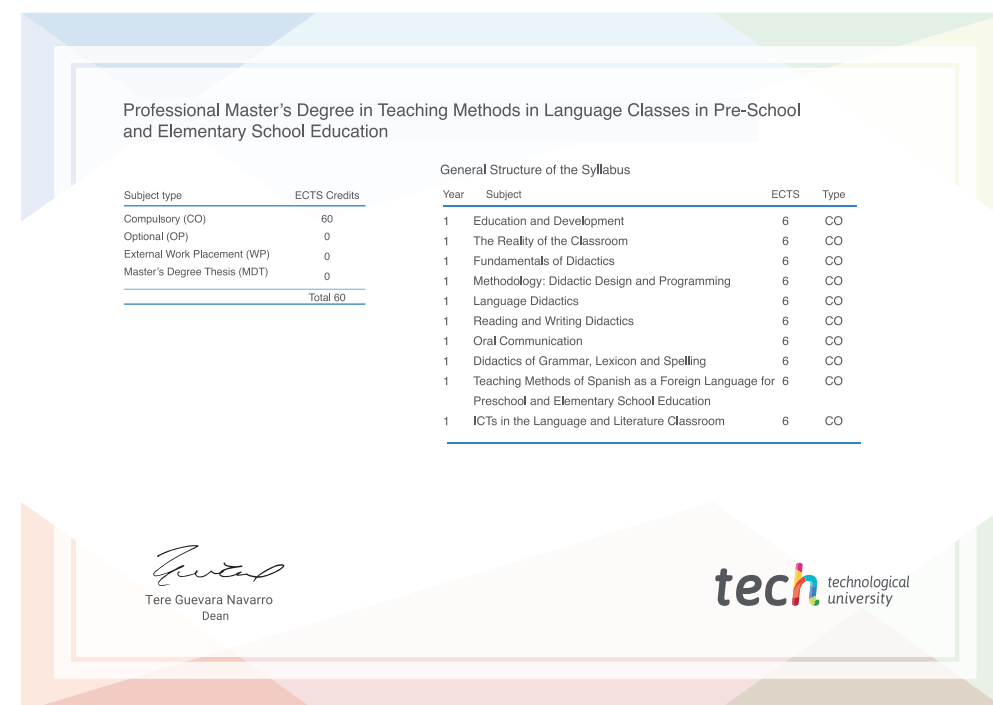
Professional Master's Degree in Teaching Methods in Language Classes in Pre-School and Elementary School Education

| Subject type | ECTS Credits |
|---|---|
| Compulsory (CO) | 60 |
| Optional (OP) | 0 |
| External Work Placement (WP) | 0 |
| Master's Degree Thesis (MDT) | 0 |
| | Total 60 |

General Structure of the Syllabus

| Year | Subject | ECTS | Type |
|---|---|---|---|
| 1 | Education and Development | 6 | CO |
| 1 | The Reality of the Classroom | 6 | CO |
| 1 | Fundamentals of Didactics | 6 | CO |
| 1 | Methodology: Didactic Design and Programming | 6 | CO |
| 1 | Language Didactics | 6 | CO |
| 1 | Reading and Writing Didactics | 6 | CO |
| 1 | Oral Communication | 6 | CO |
| 1 | Didactics of Grammar, Lexicon and Spelling | 6 | CO |
| 1 | Teaching Methods of Spanish as a Foreign Language for Preschool and Elementary School Education | 6 | CO |
| 1 | ICTs in the Language and Literature Classroom | 6 | CO |

Tere Guevara Navarro
Dean

tech technological university